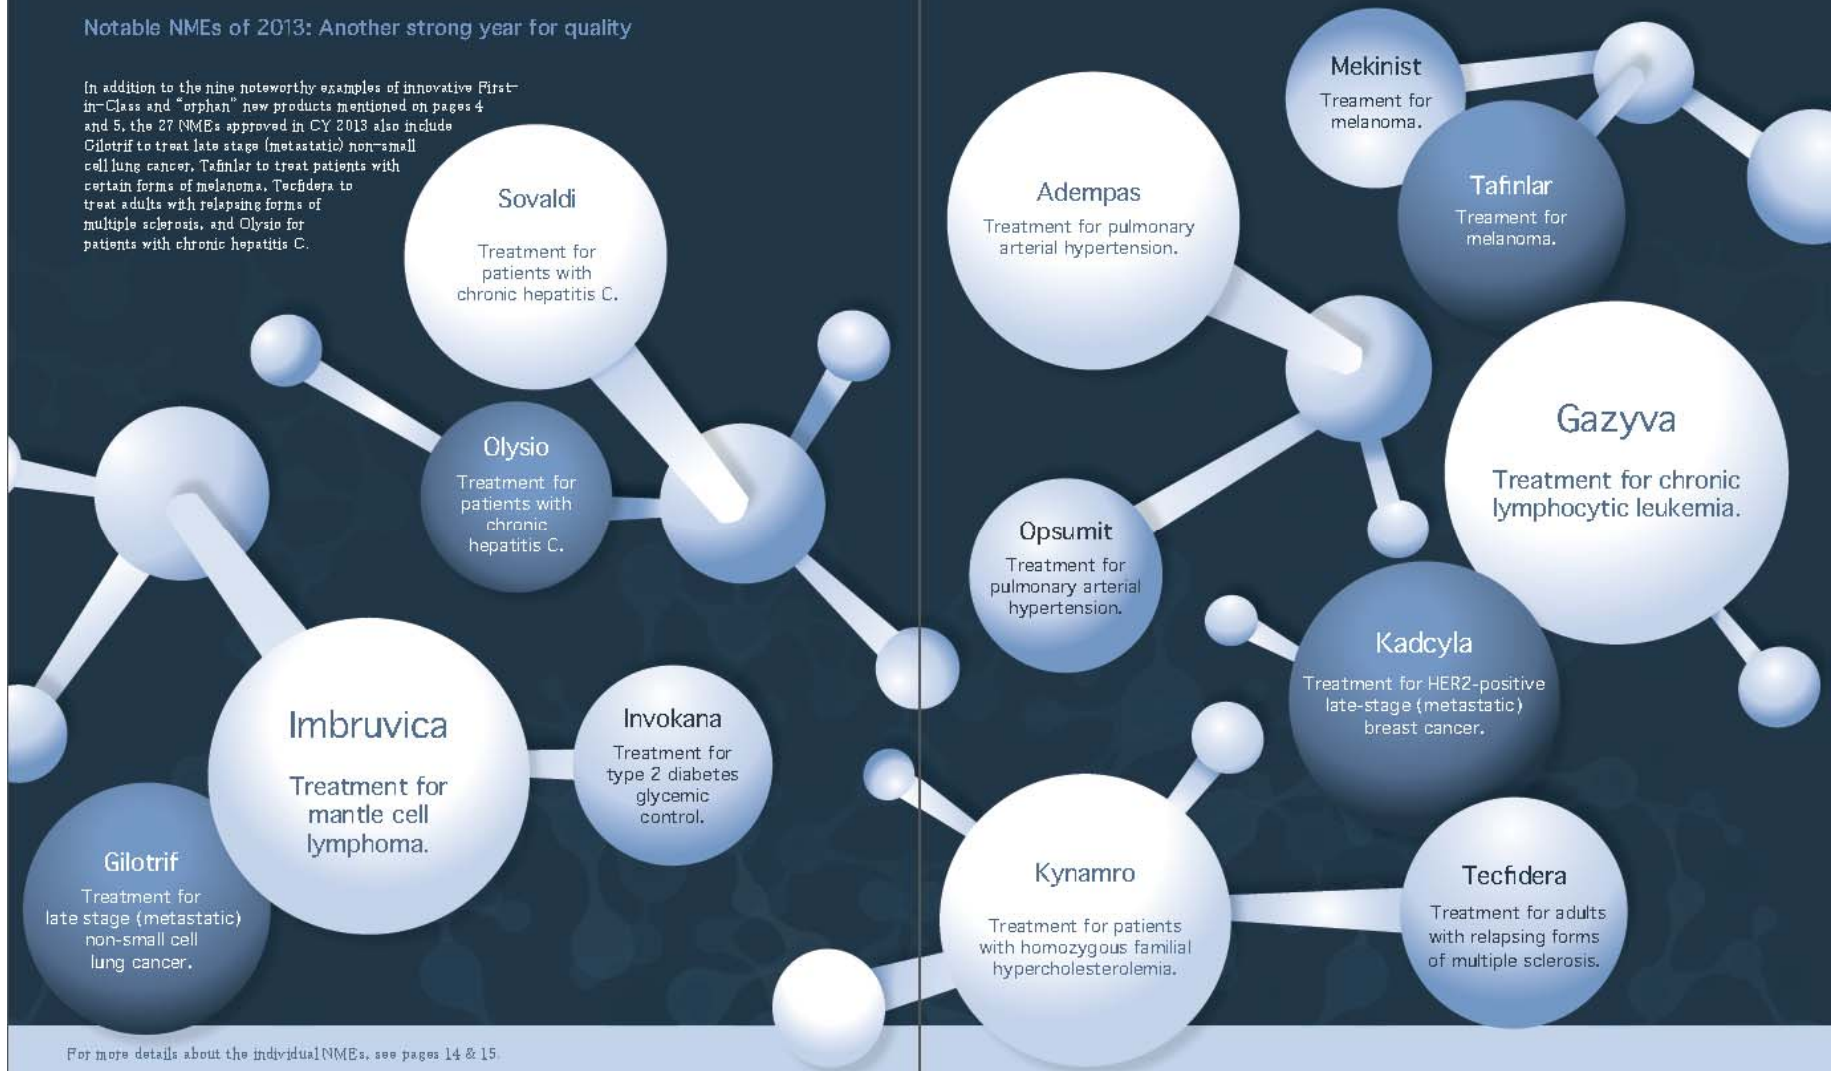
Notable NMEs of 2013: Another strong year for quality

In addition to the nine noteworthy examples of innovative First-in-Class and "orphan" new products mentioned on pages 4 and 5, the 27 NMEs approved in CY 2013 also include Gilotrif to treat late stage (metastatic) non-small cell lung cancer, Tafinlar to treat patients with certain forms of melanoma, Tecfidera to treat adults with relapsing forms of multiple sclerosis, and Olysio for patients with chronic hepatitis C.

Sovaldi
Treatment for patients with chronic hepatitis C.

Olysio
Treatment for patients with chronic hepatitis C.

Imbruvica
Treatment for mantle cell lymphoma.

Invokana
Treatment for type 2 diabetes glycemic control.

Gilotrif
Treatment for late stage (metastatic) non-small cell lung cancer.

Mekinist
Treament for melanoma.

Tafinlar
Treament for melanoma.

Adempas
Treatment for pulmonary arterial hypertension.

Gazyva
Treatment for chronic lymphocytic leukemia.

Opsumit
Treatment for pulmonary arterial hypertension.

Kadcyla
Treatment for HER2-positive late-stage (metastatic) breast cancer.

Kynamro
Treatment for patients with homozygous familial hypercholesterolemia.

Tecfidera
Treatment for adults with relapsing forms of multiple sclerosis.

For more details about the individual NMEs, see pages 14 & 15.